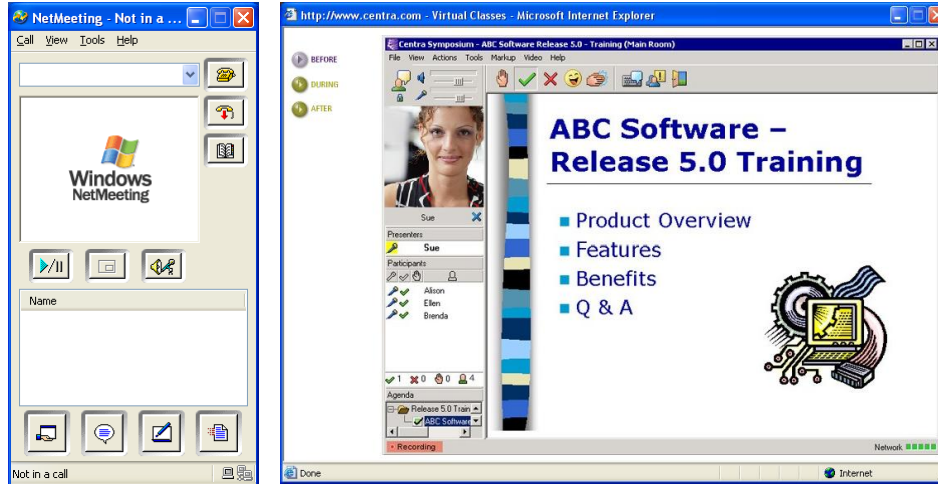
NetMeeting - Not in a ...

Call View Tools Help

Windows NetMeeting

Name

Not in a call

http://www.centra.com - Virtual Classes - Microsoft Internet Explorer

BEFORE

DURING

AFTER

Centra Symposium - ABC Software Release 5.0 - Training (Main Room)

File View Actions Tools Markup Video Help

Sue

Presenters

Sue

Participants

Alison

Ellen

Brenda

1 0 0 4

Agenda

Release 5.0 Train

ABC Software

Recording

Network

ABC Software – Release 5.0 Training

Product Overview

Features

Benefits

Q & A

Done

Internet